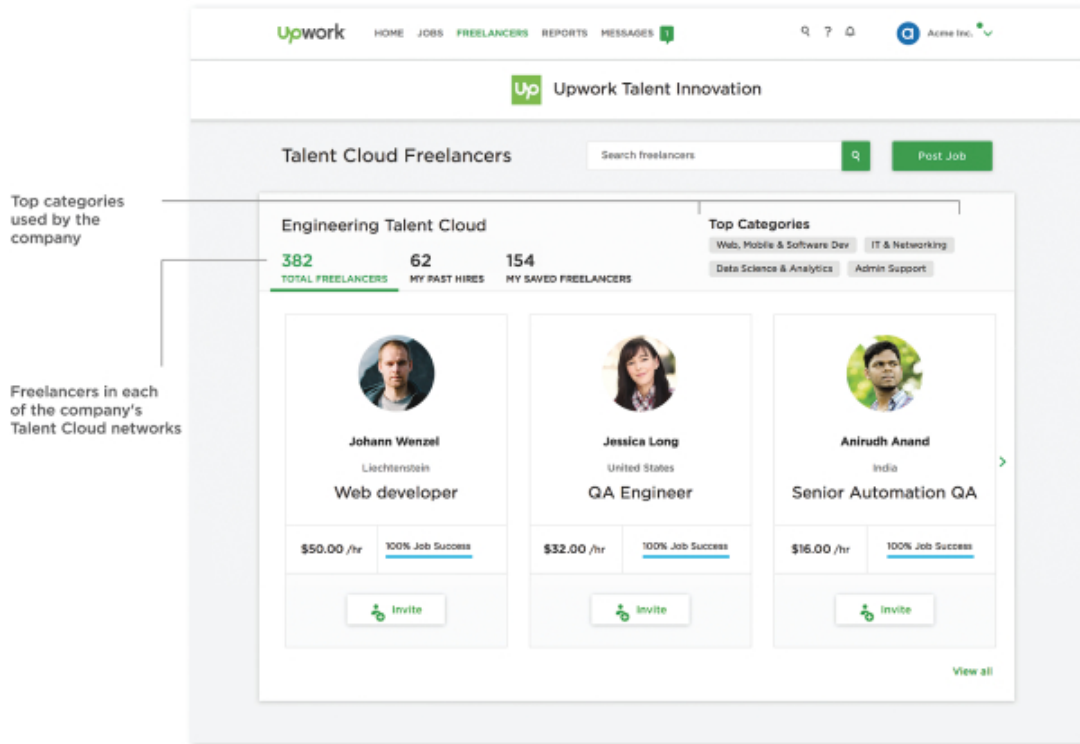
Top categories used by the company

Freelancers in each of the company's Talent Cloud networks

upwork HOME JOBS FREELANCERS REPORTS MESSAGES 1 Acme Inc.

Upwork Talent Innovation

Talent Cloud Freelancers

Search freelancers

Post Job

Engineering Talent Cloud

382 TOTAL FREELANCERS
62 MY PAST HIRES
154 MY SAVED FREELANCERS

Top Categories
Web, Mobile & Software Dev
IT & Networking
Data Science & Analytics
Admin Support

Johann Wenzel
Liechtenstein
Web developer
$50.00 /hr
100% Job Success
Invite

Jessica Long
United States
QA Engineer
$32.00 /hr
100% Job Success
Invite

Anirudh Anand
India
Senior Automation QA
$16.00 /hr
100% Job Success
Invite

View all